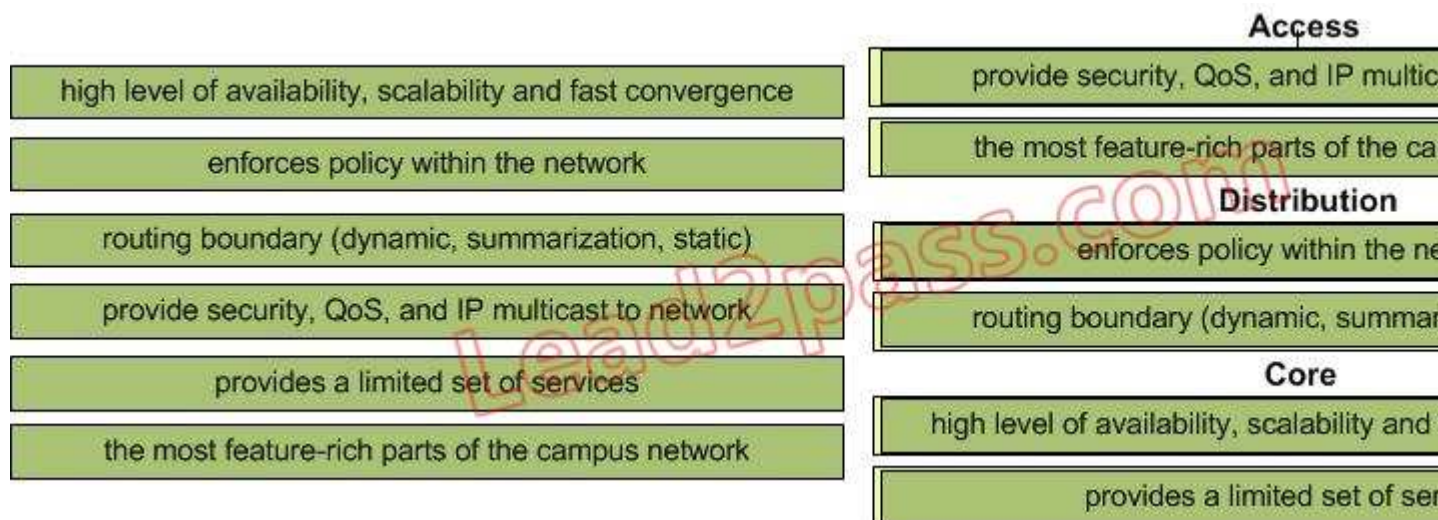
high level of availability, scalability and fast convergence

enforces policy within the network

routing boundary (dynamic, summarization, static)

provide security, QoS, and IP multicast to network

provides a limited set of services

the most feature-rich parts of the campus network

Access

provide security, QoS, and IP multic

the most feature-rich parts of the ca

Distribution

enforces policy within the ne

routing boundary (dynamic, summar

Core

high level of availability, scalability and

provides a limited set of ser

Lead2pass.com